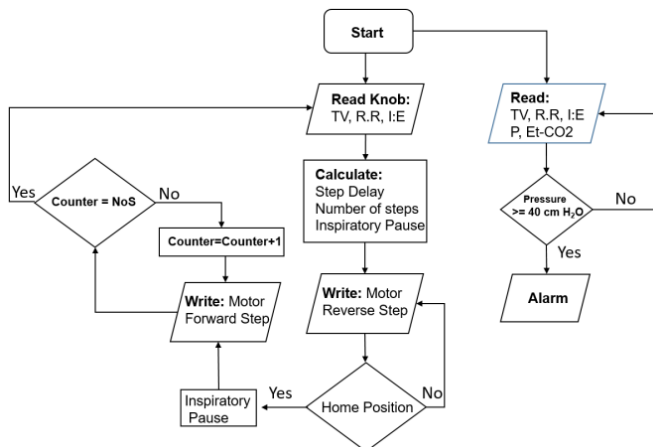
Start

Read Knob:
TV, R.R, I:E

Read:
TV, R.R, I:E
P, Et-CO2

Yes
Counter = NoS
No

Calculate:
Step Delay
Number of steps
Inspiratory Pause

Pressure
>= 40 cm $H_2O$
No

Counter=Counter+1

Yes

Write: Motor
Forward Step

Write: Motor
Reverse Step

Alarm

Inspiratory
Pause

Yes
Home Position
No